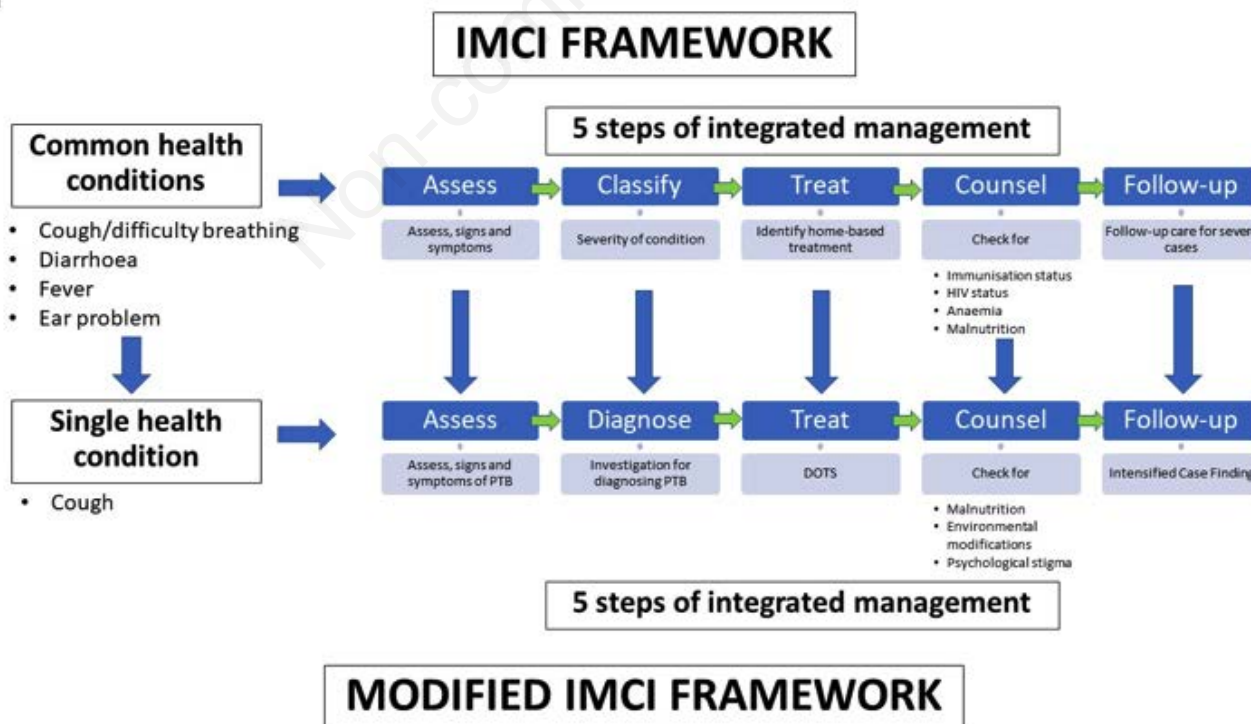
IMCI FRAMEWORK

Non-com

5 steps of integrated management

Common health conditions

- Cough/difficulty breathing
- Diarrhoea
- Fever
- Ear problem

Assess

Assess, signs and symptoms

Classify

Severity of condition

Treat

Identify home-based treatment

Counsel

Check for

- Immunisation status
- HIV status
- Anaemia
- Malnutrition

Follow-up

Follow-up care for sever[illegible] cases

Single health condition

- Cough

Assess

Assess, signs and symptoms of PTB

Diagnose

Investigation for diagnosing PTB

Treat

DOTS

Counsel

Check for

- Malnutrition
- Environmental modifications
- Psychological stigma

Follow-up

Intensified Case Finding

5 steps of integrated management

MODIFIED IMCI FRAMEWORK